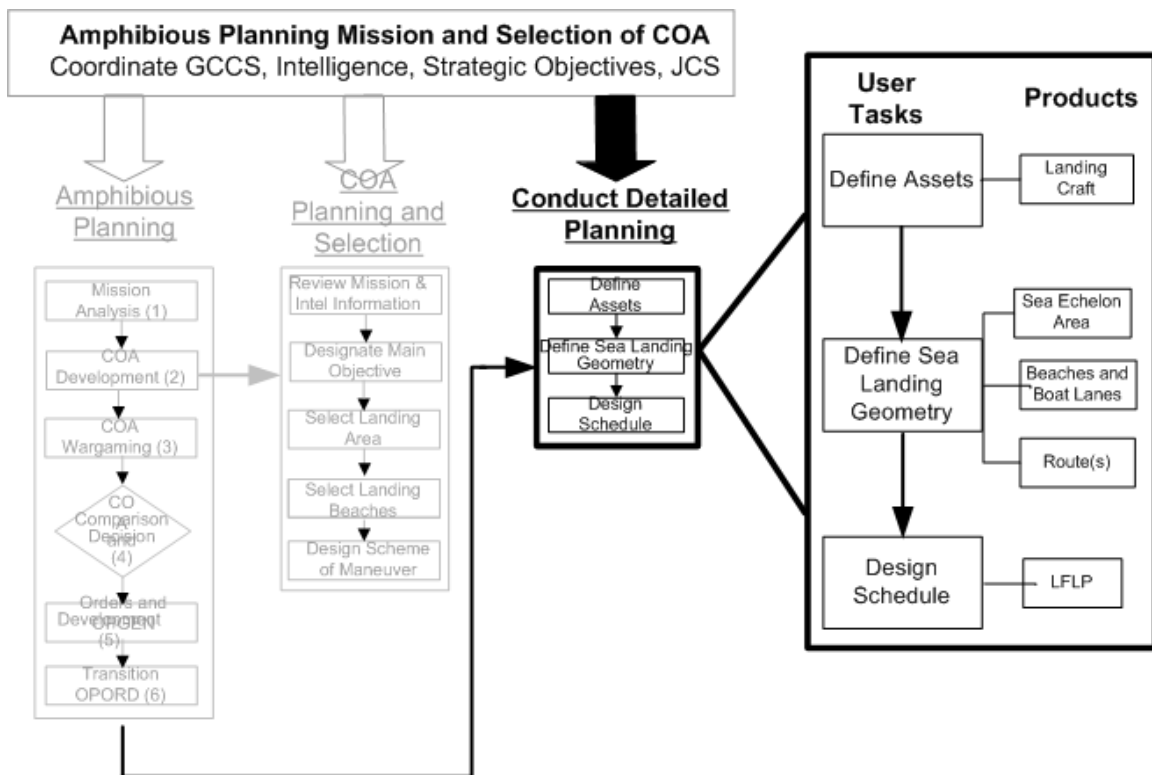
Amphibious Planning Mission and Selection of COA
Coordinate GCCS, Intelligence, Strategic Objectives, JCS

Amphibious Planning

Mission Analysis (1)

COA Development (2)

COA Wargaming (3)

CO Comparison and Decision (4)

Orders and Development OPORD (5)

Transition OPORD (6)

COA Planning and Selection

Review Mission & Intel Information

Designate Main Objective

Select Landing Area

Select Landing Beaches

Design Scheme of Maneuver

Conduct Detailed Planning

Define Assets

Define Sea Landing Geometry

Design Schedule

User Tasks

Products

Define Assets

Landing Craft

Define Sea Landing Geometry

Sea Echelon Area

Beaches and Boat Lanes

Route(s)

Design Schedule

LFLP